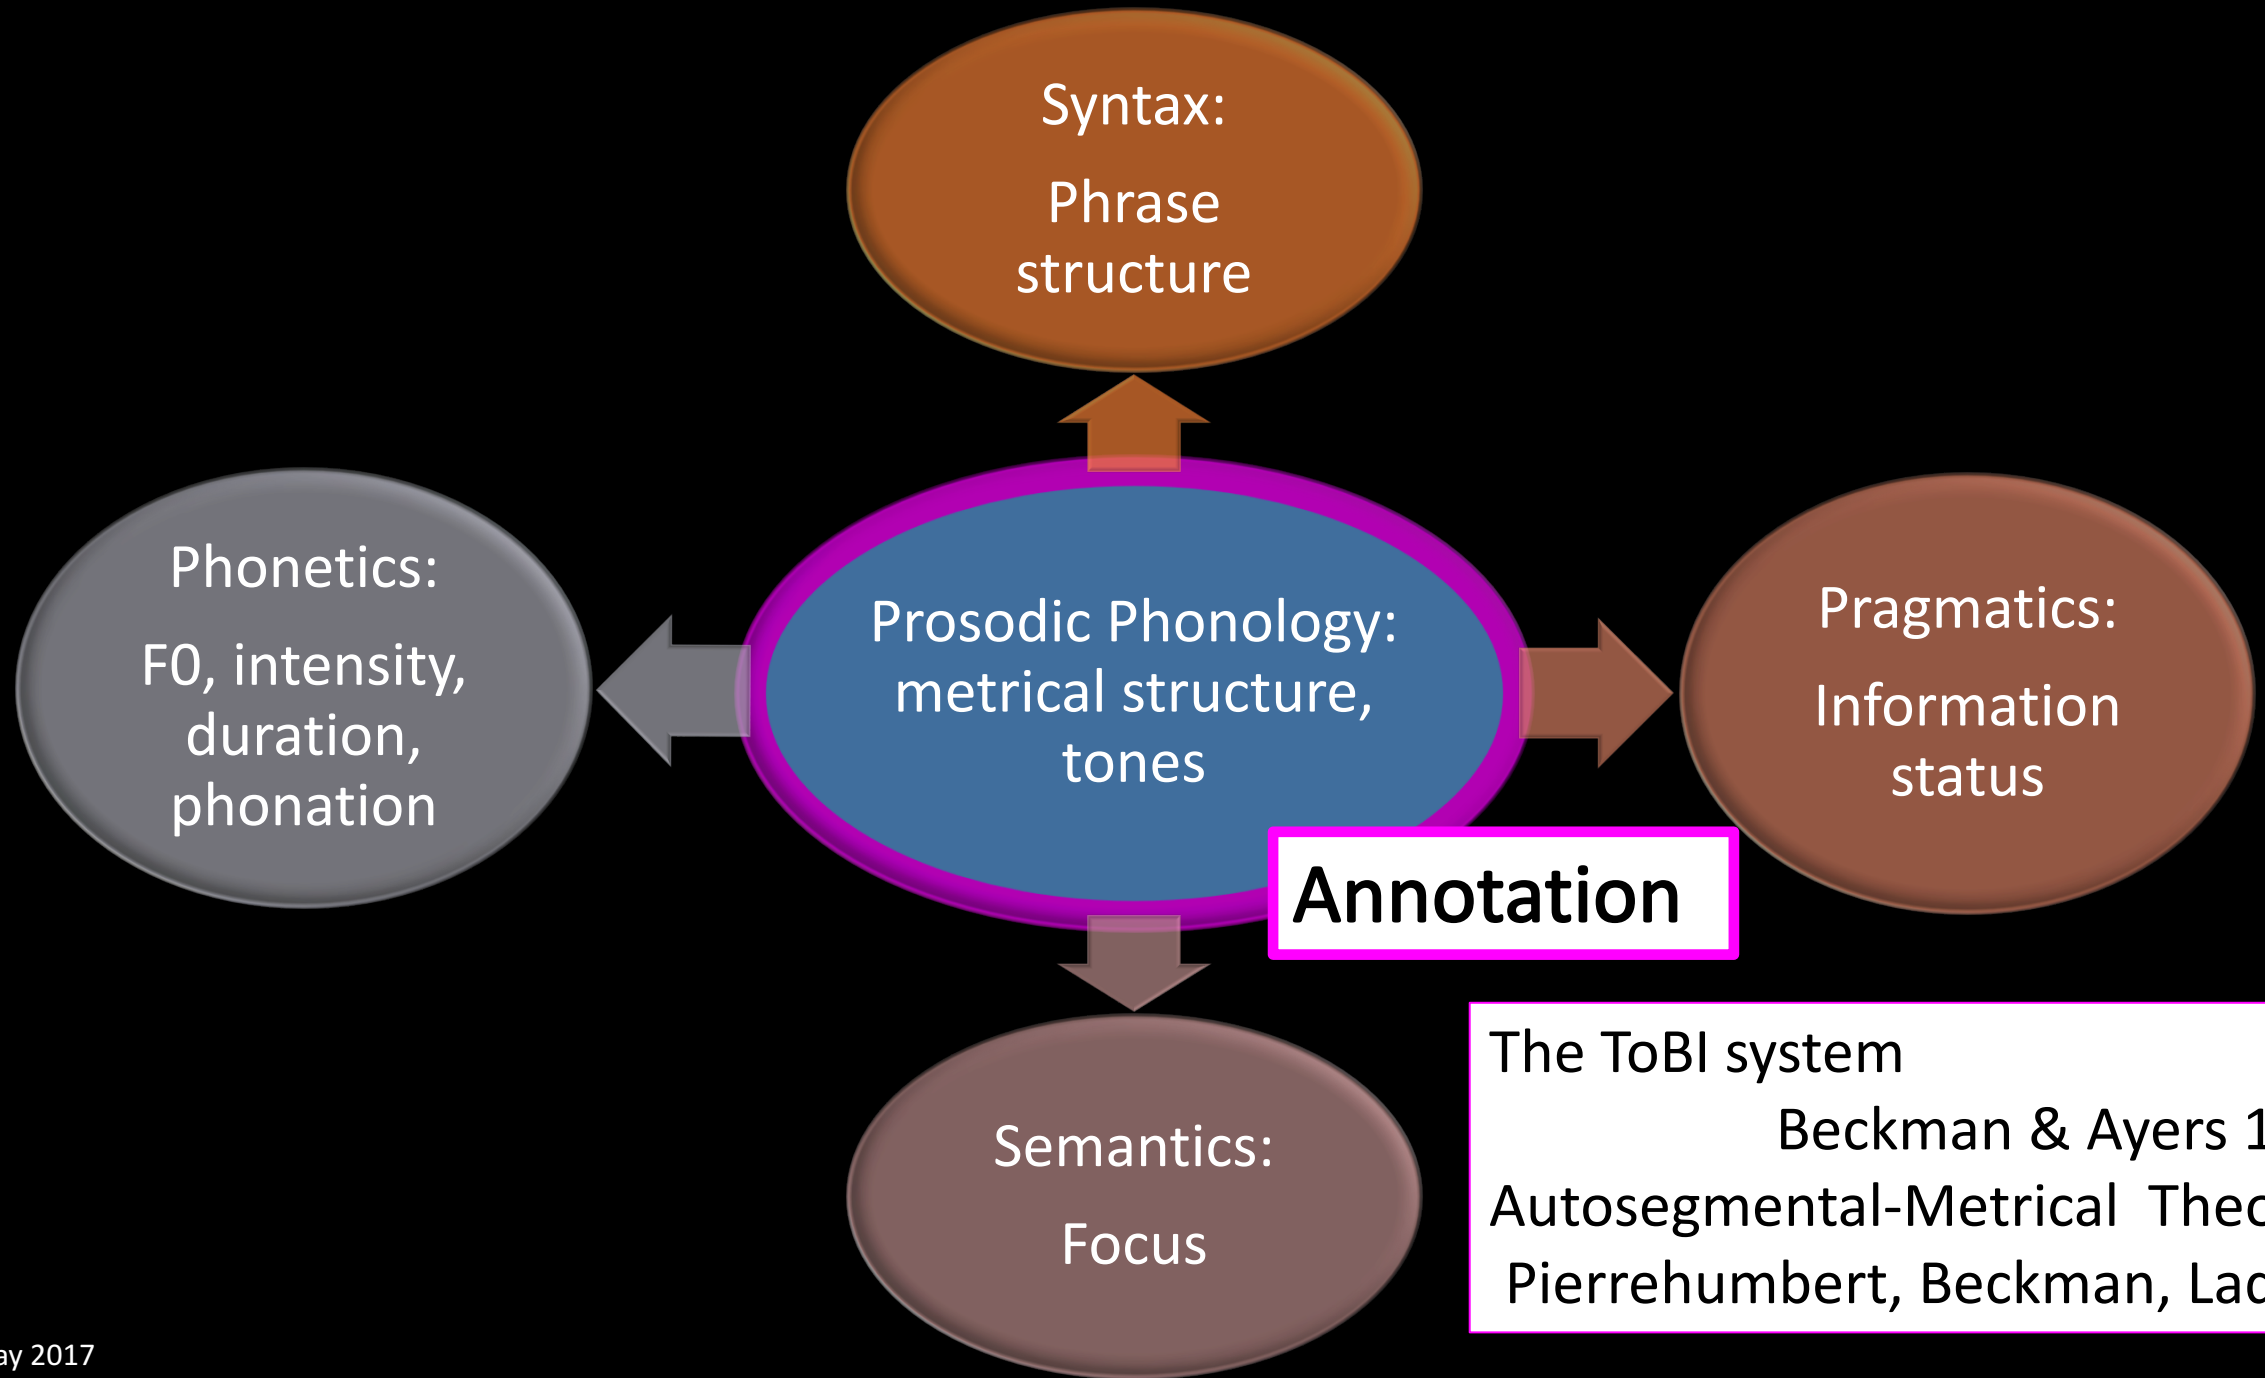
Syntax:

Phrase structure

Phonetics:

F0, intensity, duration, phonation

Prosodic Phonology: metrical structure, tones

Pragmatics:

Information status

Annotation

Semantics:

Focus

The ToBI system

Beckman & Ayers 1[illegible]

Autosegmental-Metrical Theo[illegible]

Pierrehumbert, Beckman, Lad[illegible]

ay 2017